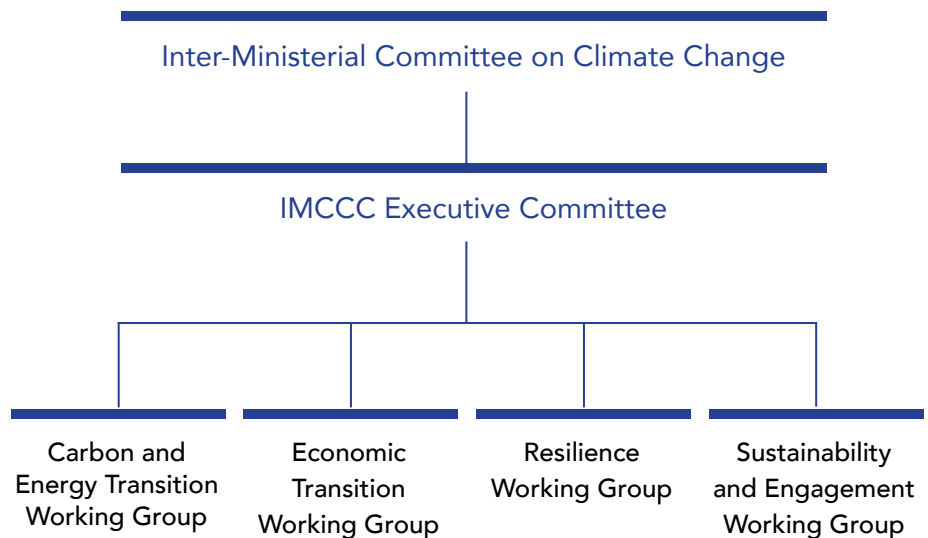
Inter-Ministerial Committee on Climate Change

IMCCC Executive Committee

Carbon and Energy Transition Working Group

Economic Transition Working Group

Resilience Working Group

Sustainability and Engagement Working Group